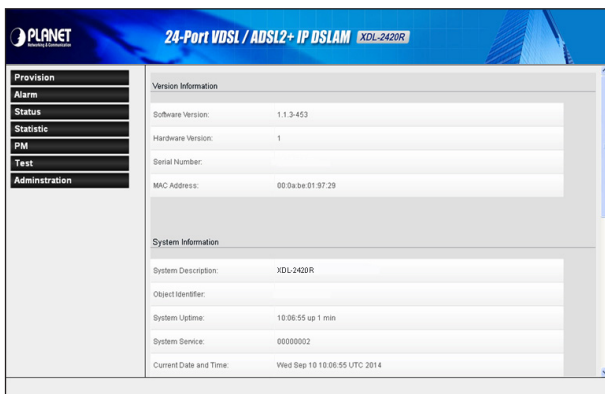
PLANET
Networking & Communication

24-Port VDSL / ADSL2+ IP DSLAM XDL-2420R

Provision
Alarm
Status
Statistic
PM
Test
Adminstration

Version Information

| Software Version: | 1.1.3-453 |
|---|---|
| Hardware Version: | 1 |
| Serial Number: | |
| MAC Address: | 00:0a:be:01:97:29 |

System Information

| System Description: | XDL-2420R |
|---|---|
| Object Identifier: | |
| System Uptime: | 10:06:55 up 1 min |
| System Service: | 00000002 |
| Current Date and Time: | Wed Sep 10 10:06:55 UTC 2014 |